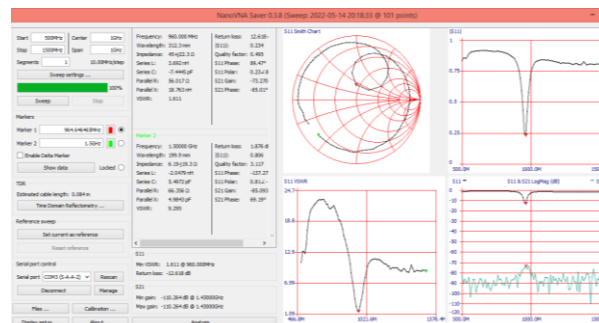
NanoVNA Saver 0.3.8 (Sweep: 2022-05-14 20:18:33 @ 101 points)

Start 500MHz Center 1GHz
Stop 1500MHz Span 1GHz
Segments 1 10.00MHz/step
Sweep settings ...
100%
Sweep Stop

Markers
Marker 1 904.6464MHz
Marker 2 1.5GHz
Enable Delta Marker
Show data Locked

TDR
Estimated cable length: 0.084 m
Time Domain Reflectometry ...

Reference sweep
Set current as reference
Reset reference

Serial port control
Serial port COM3 (S-A-A-2) Rescan
Disconnect Manage

Files ... Calibration ...
Display setup About Analysis

Frequency: 960.000 MHz
Wavelength: 312.3 mm
Impedance: 45+j22.3 Ω
Series L: 3.692 nH
Series C: -7.448 pF
Parallel R: 56.017 Ω
Parallel X: 18.763 nH
VSWR: 1.611

Return loss: 12.618 dB
|S11|: 0.234
Quality factor: 0.495
S11 Phase: 86.47°
S11 Polar: 0.23∠8
S21 Gain: -73.291
S21 Phase: -85.01°

Marker 2
Frequency: 1.50000 GHz
Wavelength: 199.9 mm
Impedance: 6.19+j19.3 Ω
Series L: -2.0478 nH
Series C: 5.4672 pF
Parallel R: 66.356 Ω
Parallel X: 4.9840 pF
VSWR: 9.295

Return loss: 1.876 dB
|S11|: 0.806
Quality factor: 3.117
S11 Phase: -137.27
S11 Polar: 0.81∠-
S21 Gain: -85.093
S21 Phase: 69.39°

S11
Min VSWR: 1.611 @ 960.000MHz
Return loss: -12.618 dB

S21
Min gain: -110.264 dB @ 1.450000GHz
Max gain: -110.264 dB @ 1.450000GHz

S11 Smith Chart

|S11|
500.0M 1000.0M 1500.0M

S11 VSWR
24.7
12.5
6.35
1.6
466.0M 1021.0M 1576.4M

S11 S21 LogMag (dB)
-10
-20
-40
-50
-60
-70
-80
-90
-100
-110
500.0M 1000.0M 1500.0M